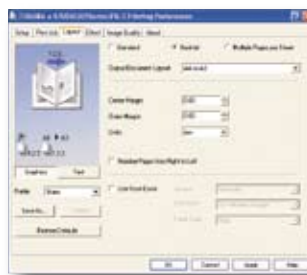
Setup | Paper size | Layout | Effect | Image Quality | About

Standard | Booklet | Multiple Pages per Sheet

Output Document Layout

Center Margin
Outer Margin
Units

Number Pages from Right to Left

Use Front Cover

Graphics | Text

Profile
Save As... | Delete...
Restore Defaults

OK | Cancel | Apply | Help